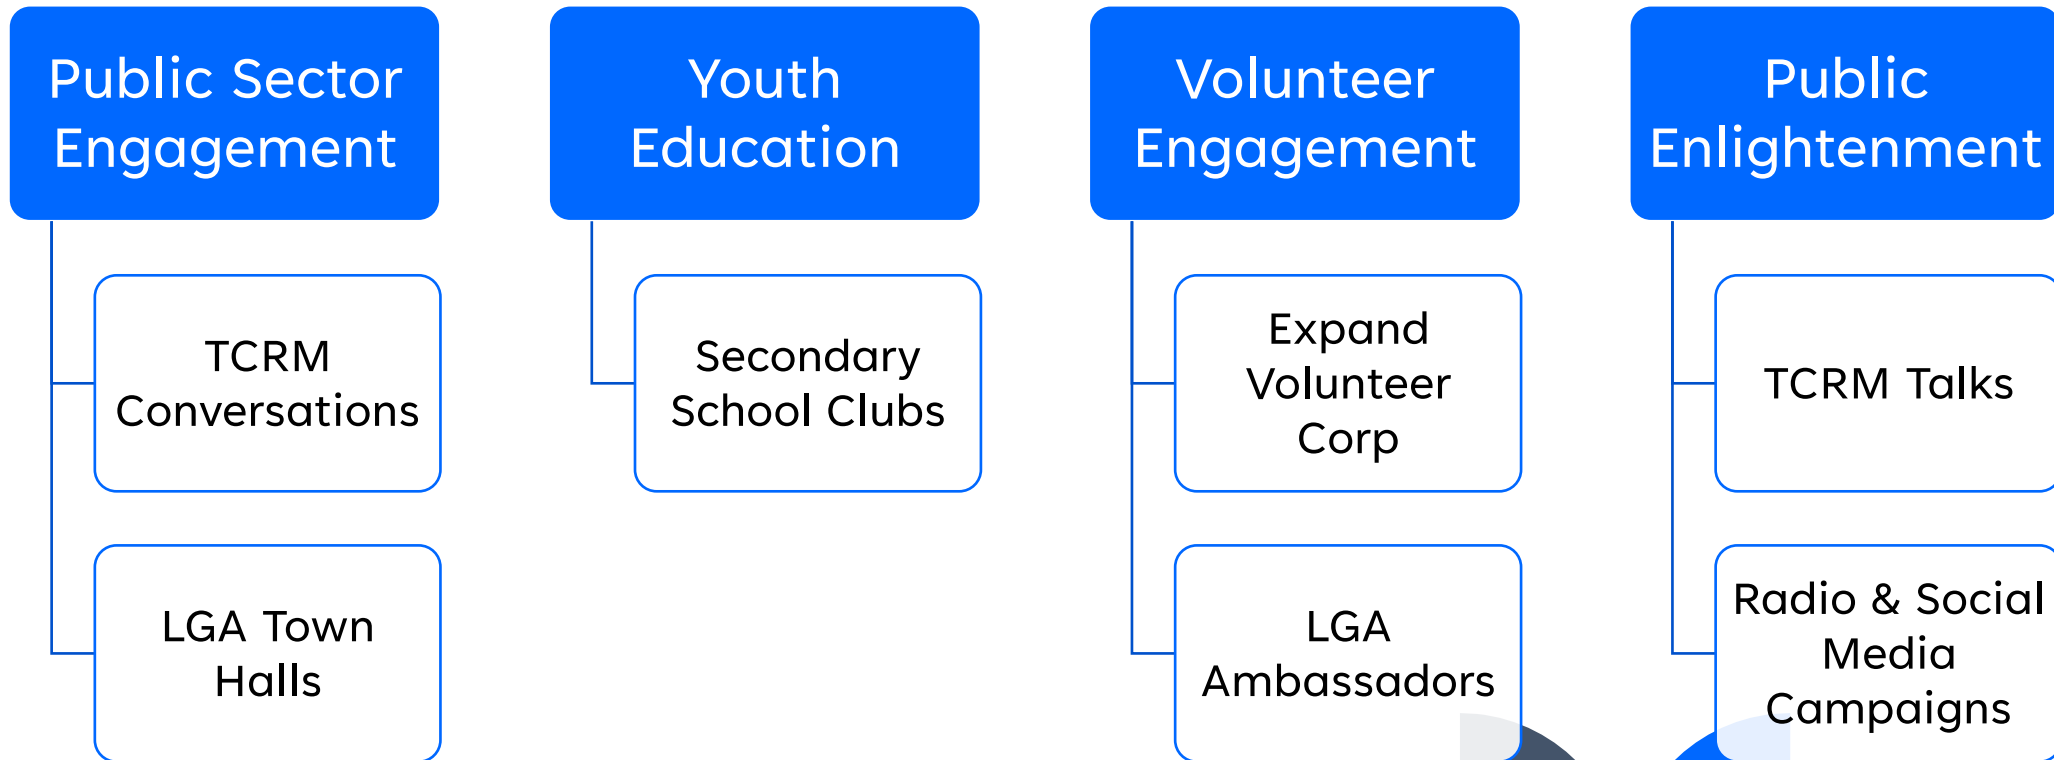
Public Sector Engagement

TCRM Conversations

LGA Town Halls

Youth Education

Secondary School Clubs

Volunteer Engagement

Expand Volunteer Corp

LGA Ambassadors

Public Enlightenment

TCRM Talks

Radio & Social Media Campaigns